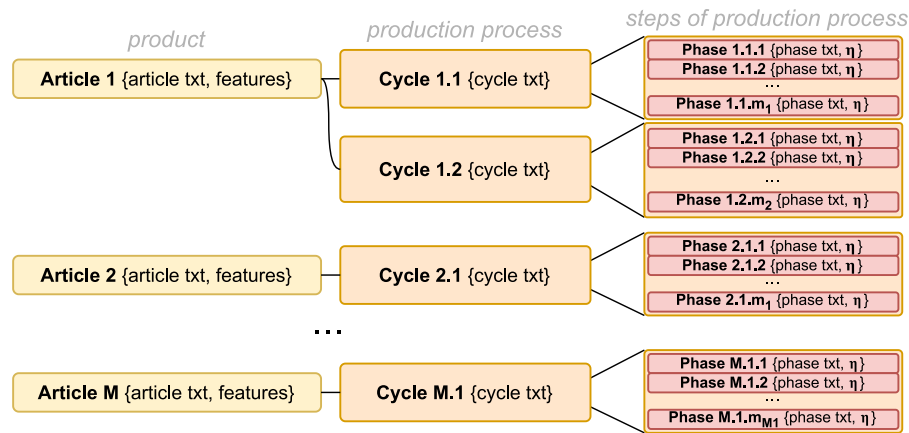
product

production process

steps of production process

**Article 1** {article txt, features}

**Cycle 1.1** {cycle txt}

**Phase 1.1.1** {phase txt, $\eta$}
**Phase 1.1.2** {phase txt, $\eta$}
...
**Phase 1.1.m$_1$** {phase txt, $\eta$}

**Cycle 1.2** {cycle txt}

**Phase 1.2.1** {phase txt, $\eta$}
**Phase 1.2.2** {phase txt, $\eta$}
...
**Phase 1.2.m$_2$** {phase txt, $\eta$}

**Article 2** {article txt, features}

**Cycle 2.1** {cycle txt}

**Phase 2.1.1** {phase txt, $\eta$}
**Phase 2.1.2** {phase txt, $\eta$}
...
**Phase 2.1.m$_1$** {phase txt, $\eta$}

...

**Article M** {article txt, features}

**Cycle M.1** {cycle txt}

**Phase M.1.1** {phase txt, $\eta$}
**Phase M.1.2** {phase txt, $\eta$}
...
**Phase M.1.m$_{M1}$** {phase txt, $\eta$}